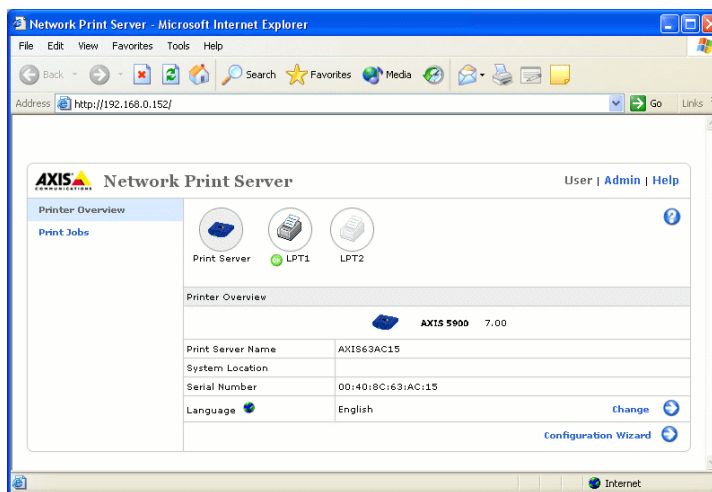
Network Print Server - Microsoft Internet Explorer

File Edit View Favorites Tools Help

Back Search Favorites Media

Address http://192.168.0.152/ Go Links

AXIS COMMUNICATIONS Network Print Server

User | Admin | Help

Printer Overview

Print Jobs

Print Server OK LPT1 LPT2

Printer Overview

AXIS 5900 7.00

| Print Server Name | AXIS63AC15 |
|---|---|
| System Location | |
| Serial Number | 00:40:8C:63:AC:15 |
| Language | English Change |

Configuration Wizard

Internet